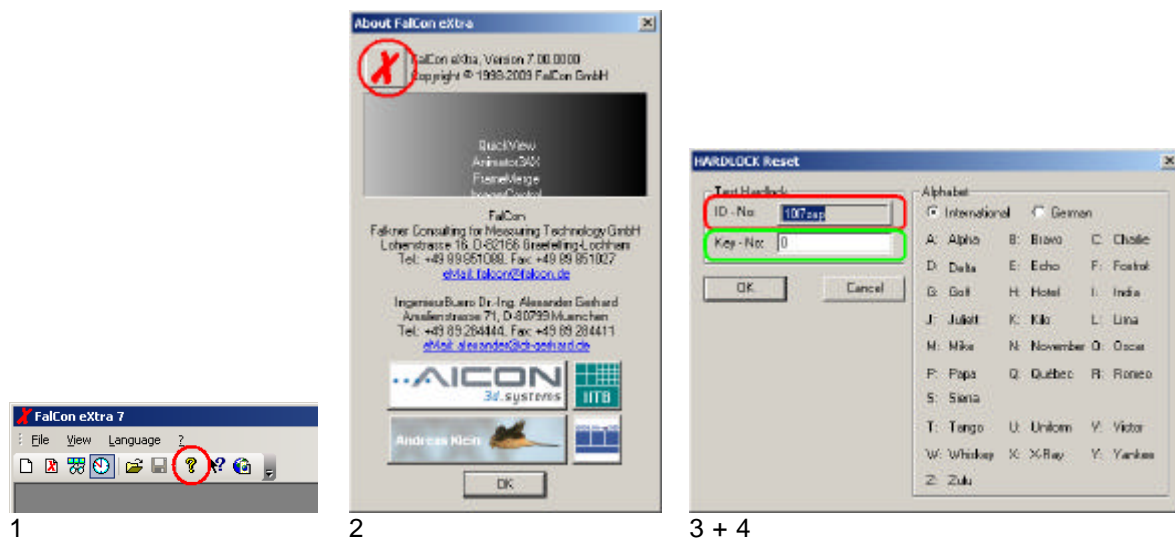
FalCon eXtra 7

File View Language ?

1

About FalCon eXtra

FalCon eXtra, Version 7.00.0000
Copyright © 1998-2009 FalCon GmbH

QuickView
AnimatorSAX
FrameMerge
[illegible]

FalCon
Falkner Consulting for Measuring Technology GmbH
Lohenstrasse 16, D-82166 Graefelfing-Lochham
Tel.: +49 89 851088, Fax +49 89 851027
eMail: falcon@falcon.de

IngenieurBuero Dr.-Ing. Alexander Gerhard
Amalienstrasse 71, D-80799 Muenchen
Tel.: +49 89 284444, Fax +49 89 284411
eMail: alexander@dr-gerhard.de

AICON
3d.systems

IITB

Andreas Klein

OK

2

HARDLOCK Reset

Test Hardlock
ID - No: 10f7aap
Key - No: 0

OK
Cancel

Alphabet
International
German

| | | |
|---|---|---|
| A: Alpha | B: Bravo | C: Charlie |
| D: Delta | E: Echo | F: Foxtrot |
| G: Golf | H: Hotel | I: India |
| J: Juliett | K: Kilo | L: Lima |
| M: Mike | N: November | O: Oscar |
| P: Papa | Q: Québec | R: Romeo |
| S: Sierra | | |
| T: Tango | U: Uniform | V: Victor |
| W: Whiskey | X: X-Ray | Y: Yankee |
| Z: Zulu | | |

3 + 4